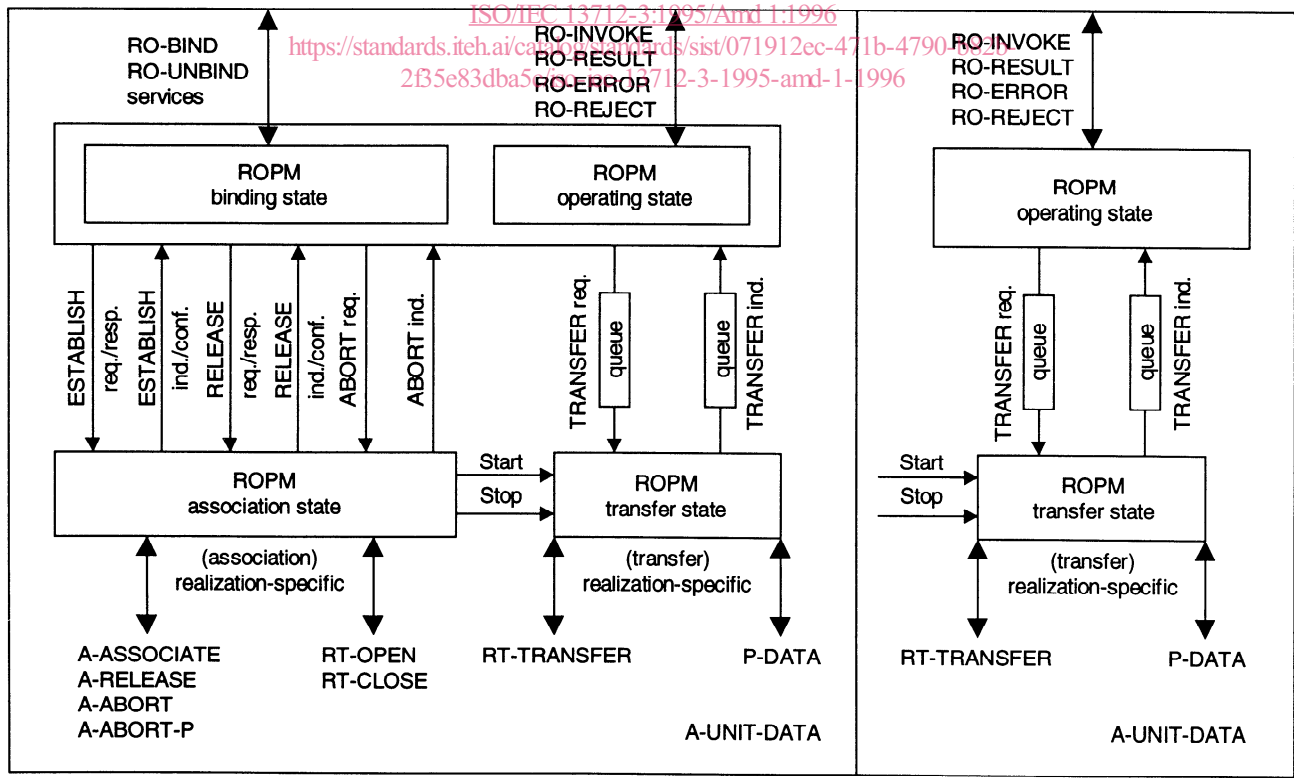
ISO/IEC 13712-3:1995/Amd 1:1996
https://standards.iteh.ai/catalog/standards/sist/071912ec-471b-4790-b028-2f35e83dba5e/iso-iec-13712-3-1995-amd-1-1996

RO-BIND
RO-UNBIND
services

RO-INVOKE
RO-RESULT
RO-ERROR
RO-REJECT

ROPM
binding state

ROPM
operating state

ESTABLISH req./resp.
ESTABLISH ind./conf.
RELEASE req./resp.
RELEASE ind./conf.
ABORT req.
ABORT ind.

TRANSFER req.
queue
queue
TRANSFER ind.

ROPM
association state

Start
Stop

ROPM
transfer state

(association)
realization-specific

(transfer)
realization-specific

A-ASSOCIATE
A-RELEASE
A-ABORT
A-ABORT-P

RT-OPEN
RT-CLOSE

RT-TRANSFER

P-DATA

A-UNIT-DATA

RO-INVOKE
RO-RESULT
RO-ERROR
RO-REJECT

ROPM
operating state

TRANSFER req.
queue
queue
TRANSFER ind.

Start
Stop

ROPM
transfer state

(transfer)
realization-specific

RT-TRANSFER

P-DATA

A-UNIT-DATA